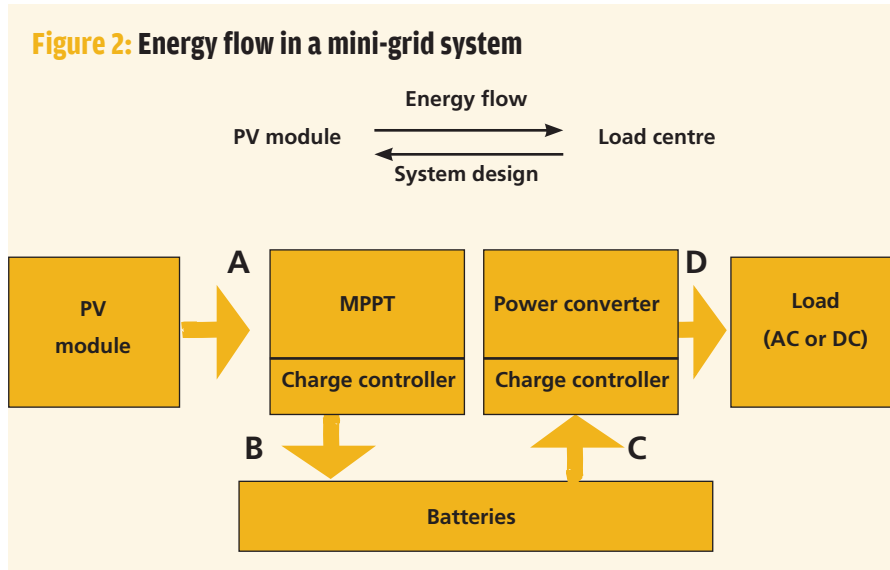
Figure 2: Energy flow in a mini-grid system

Energy flow

PV module

Load centre

System design

A

D

PV module

MPPT

Charge controller

Power converter

Charge controller

Load (AC or DC)

B

C

Batteries